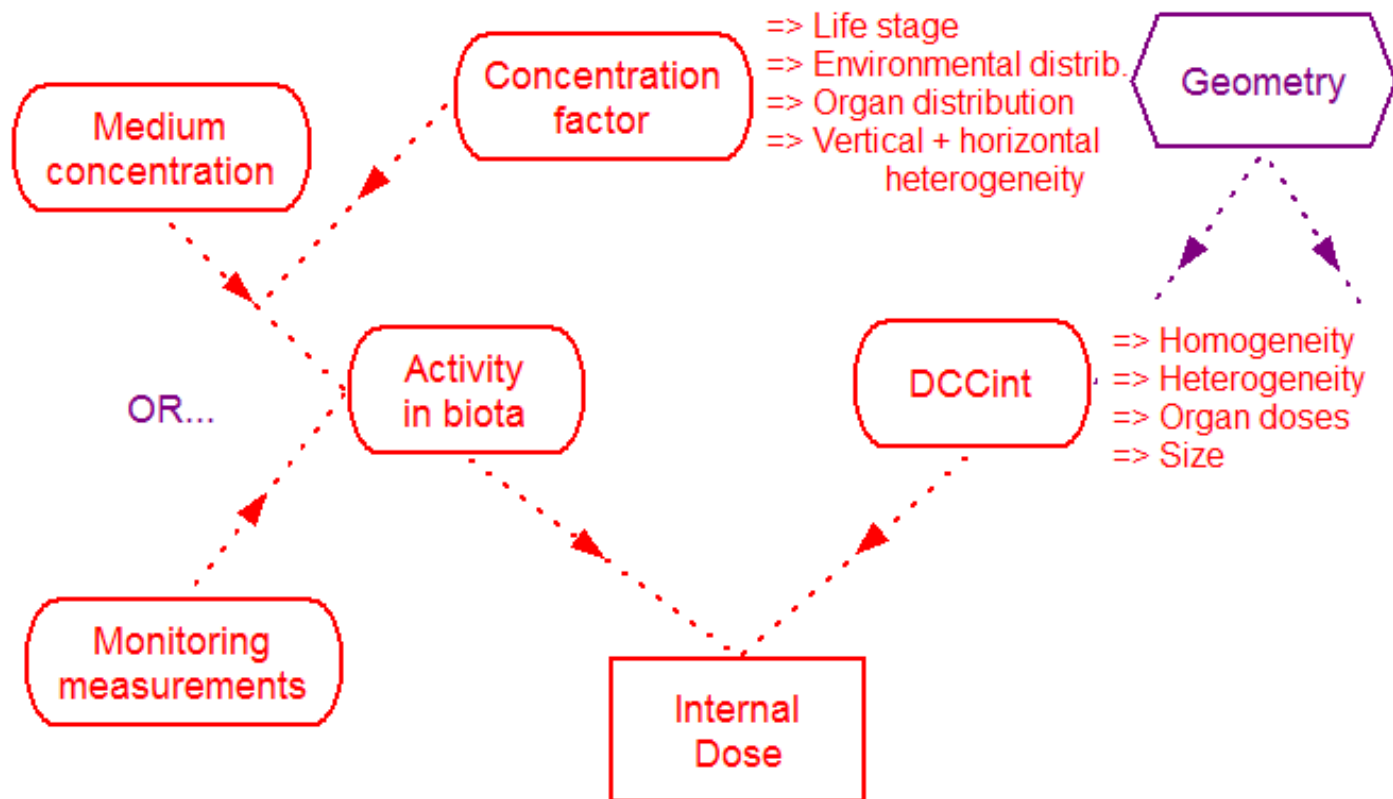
Concentration factor

=> Life stage
=> Environmental distrib.
=> Organ distribution
=> Vertical + horizontal heterogeneity

Geometry

Medium concentration

Activity in biota

OR...

DCCint

=> Homogeneity
=> Heterogeneity
=> Organ doses
=> Size

Monitoring measurements

Internal Dose